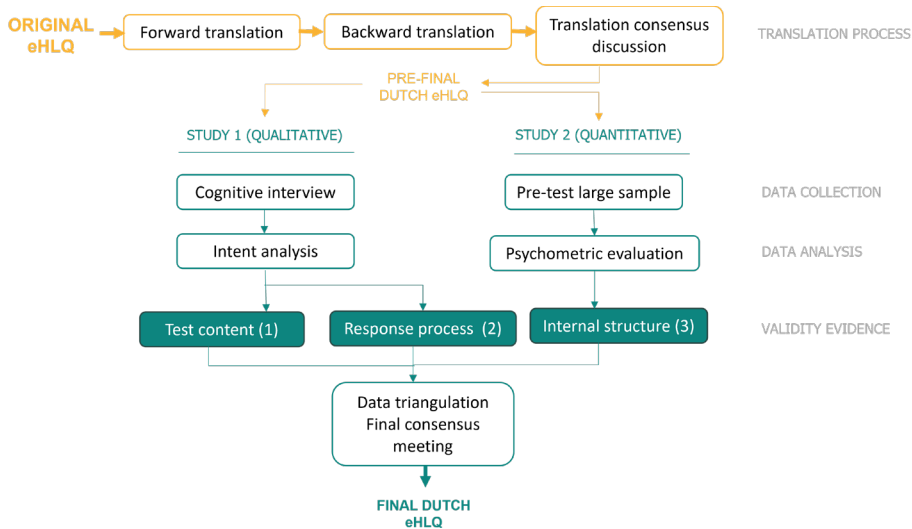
ORIGINAL eHLQ

Forward translation

Backward translation

Translation consensus discussion

TRANSLATION PROCESS

PRE-FINAL DUTCH eHLQ

STUDY 1 (QUALITATIVE)

STUDY 2 (QUANTITATIVE)

Cognitive interview

Pre-test large sample

DATA COLLECTION

Intent analysis

Psychometric evaluation

DATA ANALYSIS

Test content (1)

Response process (2)

Internal structure (3)

VALIDITY EVIDENCE

Data triangulation Final consensus meeting

FINAL DUTCH eHLQ